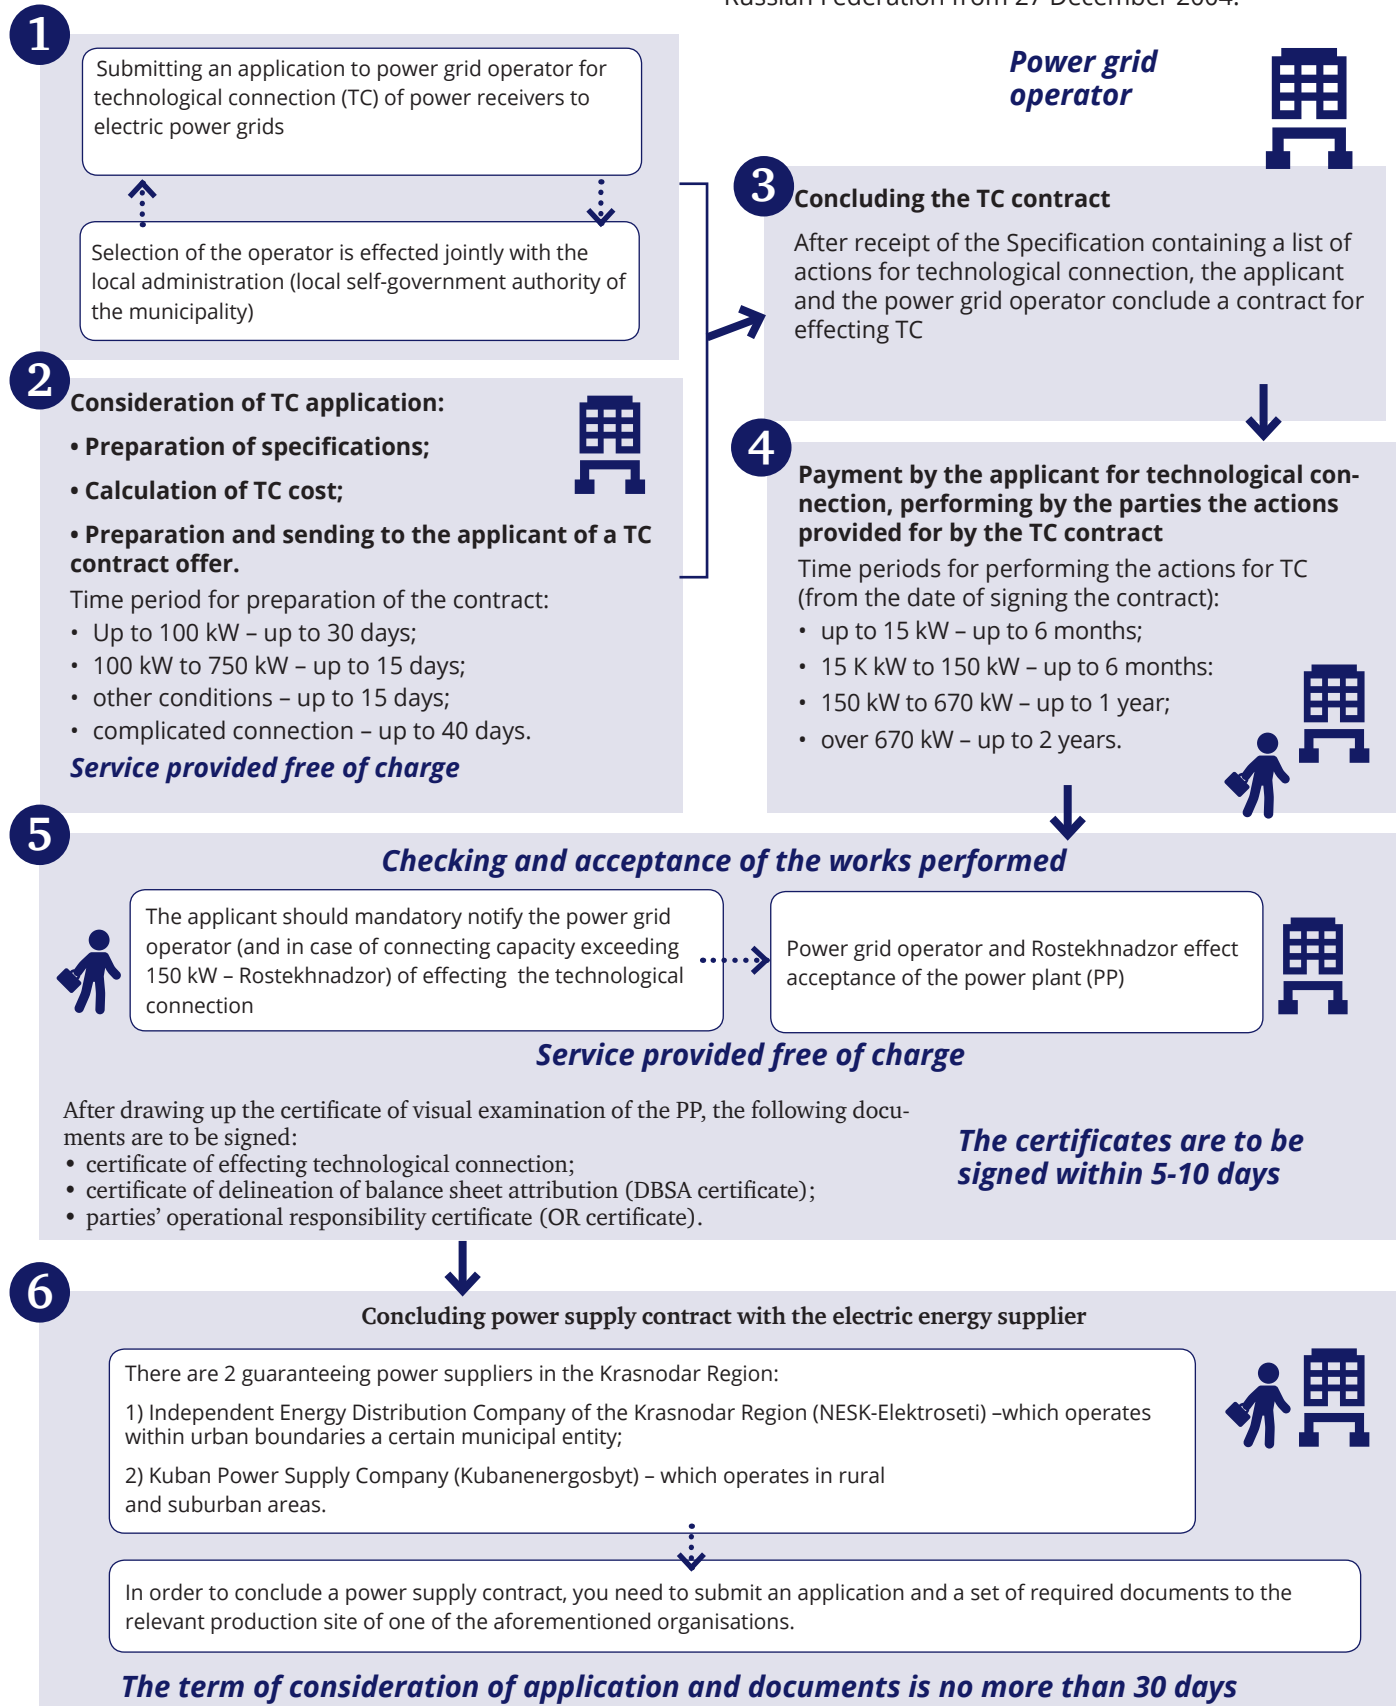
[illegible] Federation from 27 December 2004.

1

Submitting an application to power grid operator for technological connection (TC) of power receivers to electric power grids

Selection of the operator is effected jointly with the local administration (local self-government authority of the municipality)

Power grid operator

3

Concluding the TC contract

After receipt of the Specification containing a list of actions for technological connection, the applicant and the power grid operator conclude a contract for effecting TC

2

Consideration of TC application:

• Preparation of specifications;

• Calculation of TC cost;

• Preparation and sending to the applicant of a TC contract offer.

Time period for preparation of the contract:
• Up to 100 kW – up to 30 days;
• 100 kW to 750 kW – up to 15 days;
• other conditions – up to 15 days;
• complicated connection – up to 40 days.

Service provided free of charge

4

Payment by the applicant for technological connection, performing by the parties the actions provided for by the TC contract

Time periods for performing the actions for TC (from the date of signing the contract):
• up to 15 kW – up to 6 months;
• 15 K kW to 150 kW – up to 6 months:
• 150 kW to 670 kW – up to 1 year;
• over 670 kW – up to 2 years.

5

Checking and acceptance of the works performed

The applicant should mandatory notify the power grid operator (and in case of connecting capacity exceeding 150 kW – Rostekhnadzor) of effecting the technological connection

Power grid operator and Rostekhnadzor effect acceptance of the power plant (PP)

Service provided free of charge

After drawing up the certificate of visual examination of the PP, the following documents are to be signed:
• certificate of effecting technological connection;
• certificate of delineation of balance sheet attribution (DBSA certificate);
• parties' operational responsibility certificate (OR certificate).

The certificates are to be signed within 5-10 days

6

Concluding power supply contract with the electric energy supplier

There are 2 guaranteeing power suppliers in the Krasnodar Region:

1) Independent Energy Distribution Company of the Krasnodar Region (NESK-Elektroseti) –which operates within urban boundaries a certain municipal entity;

2) Kuban Power Supply Company (Kubanenergosbyt) – which operates in rural and suburban areas.

In order to conclude a power supply contract, you need to submit an application and a set of required documents to the relevant production site of one of the aforementioned organisations.

The term of consideration of application and documents is no more than 30 days